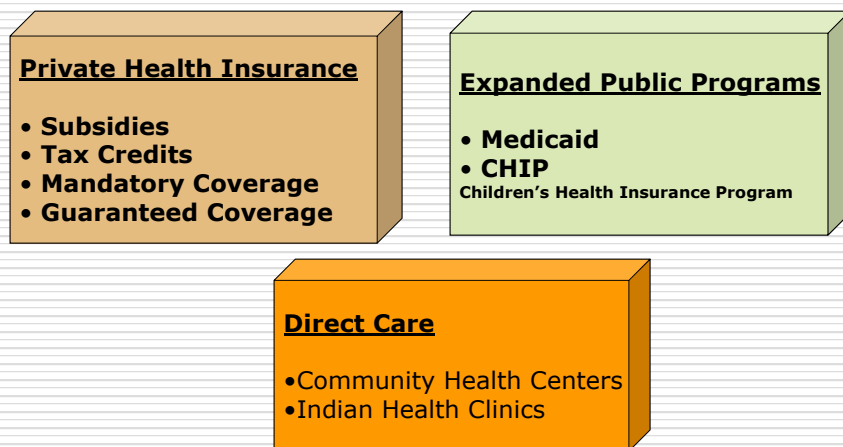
Private Health Insurance

• Subsidies
• Tax Credits
• Mandatory Coverage
• Guaranteed Coverage

Expanded Public Programs

• Medicaid
• CHIP
Children's Health Insurance Program

Direct Care

•Community Health Centers
•Indian Health Clinics